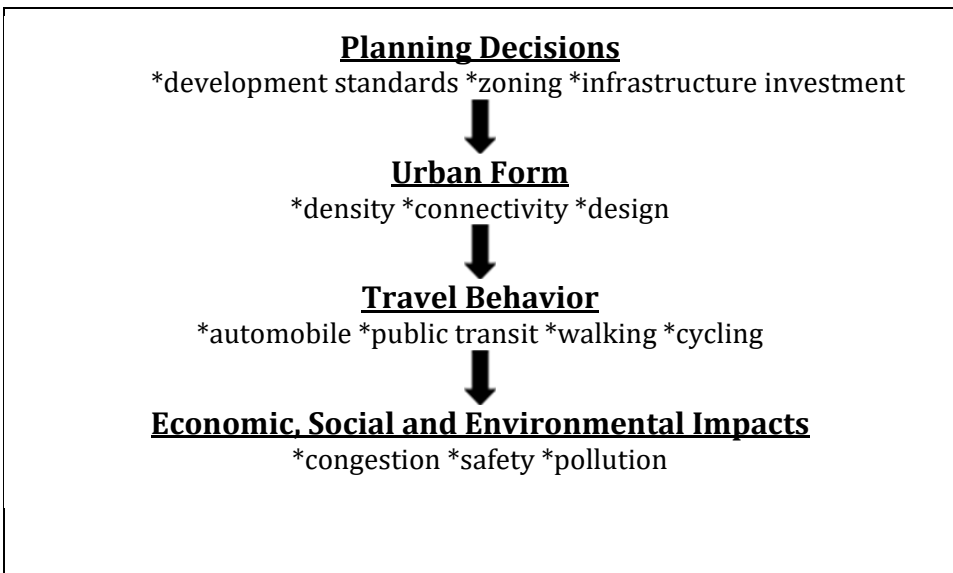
Planning Decisions
*development standards *zoning *infrastructure investment

Urban Form
*density *connectivity *design

Travel Behavior
*automobile *public transit *walking *cycling

Economic, Social and Environmental Impacts
*congestion *safety *pollution